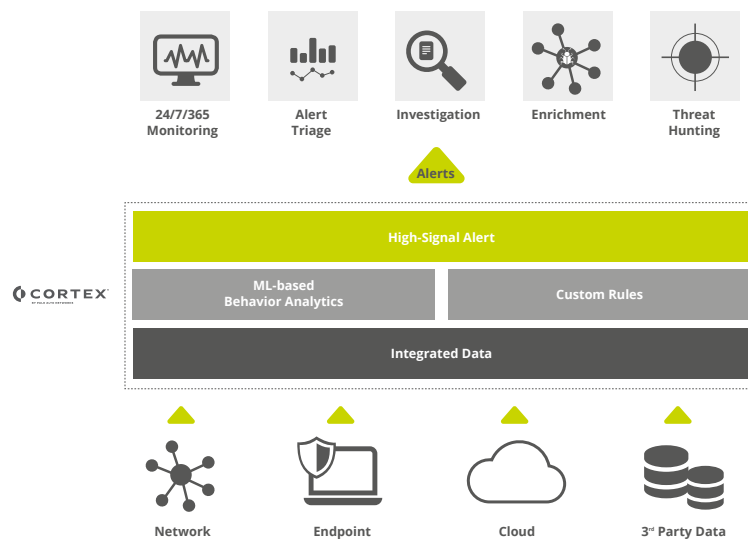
24/7/365 Monitoring

Alert Triage

Investigation

Enrichment

Threat Hunting

Alerts

CORTEX
BY PALO ALTO NETWORKS

High-Signal Alert

ML-based Behavior Analytics

Custom Rules

Integrated Data

Network

Endpoint

Cloud

3$^{rd}$ Party Data